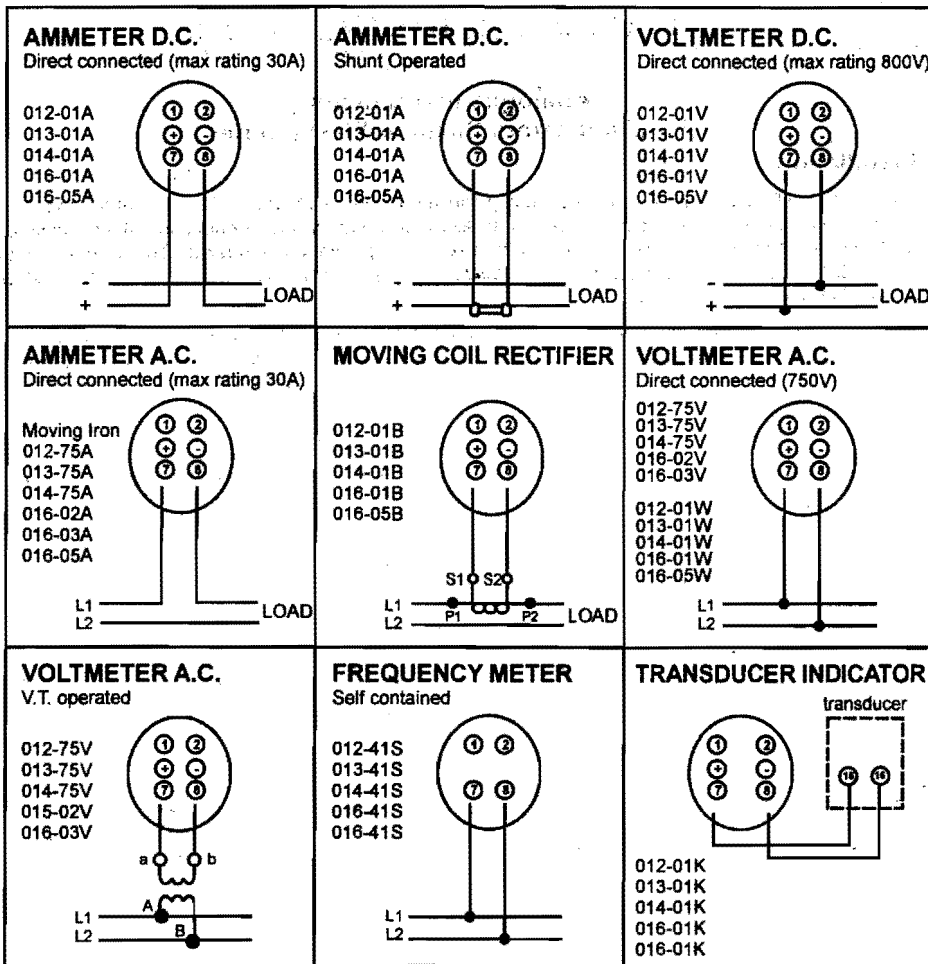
AMMETER D.C.
Direct connected (max rating 30A)

012-01A
013-01A
014-01A
016-01A
016-05A

① ② ⊕ ⊖ ⑦ ⑧

-
+
LOAD

AMMETER D.C.
Shunt Operated

012-01A
013-01A
014-01A
016-01A
016-05A

① ② ⊕ ⊖ ⑦ ⑧

-
+
LOAD

VOLTMETER D.C.
Direct connected (max rating 800V)

012-01V
013-01V
014-01V
016-01V
016-05V

① ② ⊕ ⊖ ⑦ ⑧

-
+
LOAD

AMMETER A.C.
Direct connected (max rating 30A)

Moving Iron
012-75A
013-75A
014-75A
016-02A
016-03A
016-05A

① ② ⊕ ⊖ ⑦ ⑧

L1
L2
LOAD

MOVING COIL RECTIFIER

012-01B
013-01B
014-01B
016-01B
016-05B

① ② ⊕ ⊖ ⑦ ⑧

S1 S2
L1
L2
P1 P2
LOAD

VOLTMETER A.C.
Direct connected (750V)

012-75V
013-75V
014-75V
016-02V
016-03V

012-01W
013-01W
014-01W
016-01W
016-05W

① ② ⊕ ⊖ ⑦ ⑧

L1
L2

VOLTMETER A.C.
V.T. operated

012-75V
013-75V
014-75V
015-02V
016-03V

① ② ⊕ ⊖ ⑦ ⑧

a b
A
B
L1
L2

FREQUENCY METER
Self contained

012-41S
013-41S
014-41S
016-41S
016-41S

① ② ⑦ ⑧

L1
L2

TRANSDUCER INDICATOR

transducer

① ② ⊕ ⊖ ⑦ ⑧

⑯ ⑯

012-01K
013-01K
014-01K
016-01K
016-01K